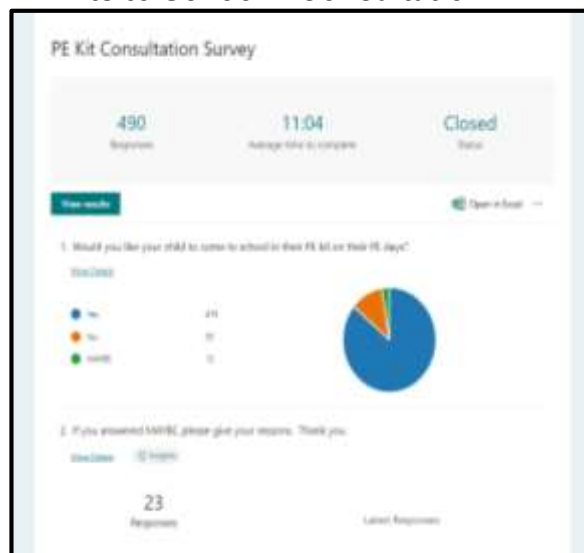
PE Kit Consultation Survey

490
Responses

11:04
Average time to complete

Closed
Status

View results

Open in Excel

1. Would you like your child to come to school in their PE kit on their PE days?

View Details

Yes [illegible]
No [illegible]
MAYBE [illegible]

2. If you answered MAYBE, please give your reasons. Thank you.

View Details

Insights

23
Responses

Latest Responses